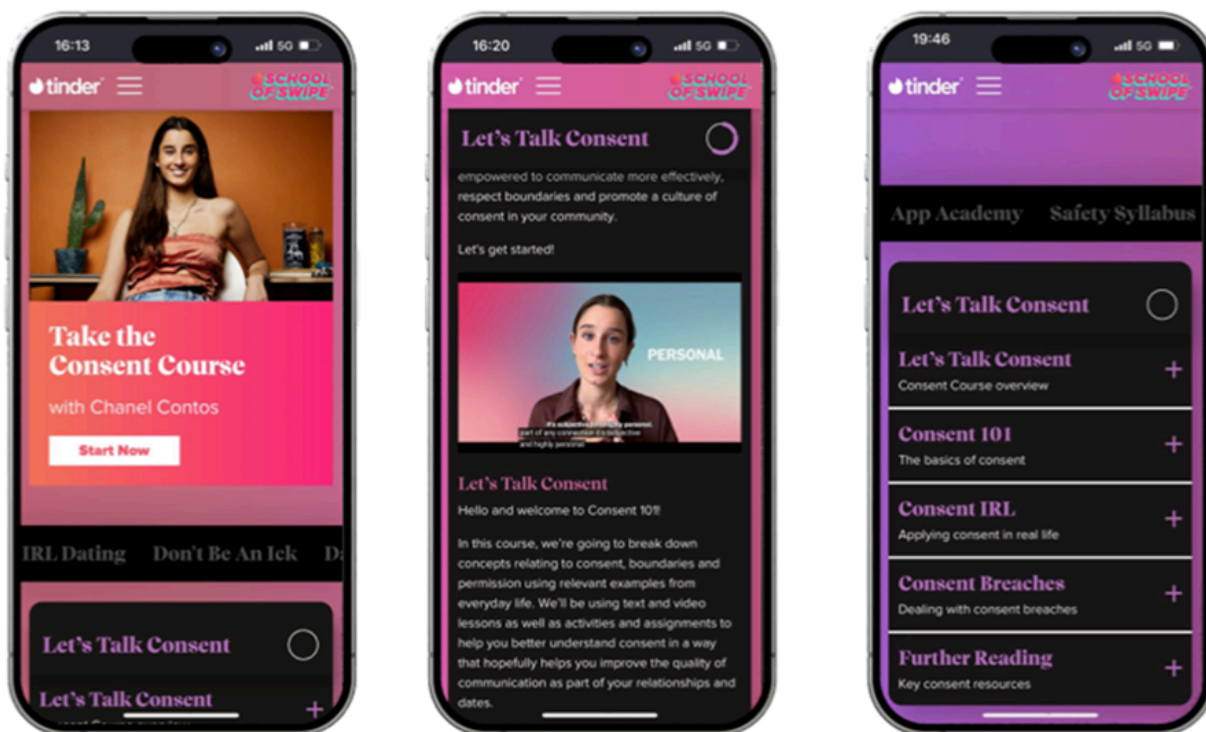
16:13

5G

tinder

SCHOOL OF SWIPE

Take the Consent Course

with Chanel Contos

Start Now

IRL Dating Don't Be An Ick D

Let's Talk Consent

Let's Talk Consent

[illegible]

16:20

5G

tinder

SCHOOL OF SWIPE

Let's Talk Consent

empowered to communicate more effectively, respect boundaries and promote a culture of consent in your community.

Let's get started!

PERSONAL

It's subjective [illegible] personal. part of any connection it's subjective and highly personal

Let's Talk Consent

Hello and welcome to Consent 101!

In this course, we're going to break down concepts relating to consent, boundaries and permission using relevant examples from everyday life. We'll be using text and video lessons as well as activities and assignments to help you better understand consent in a way that hopefully helps you improve the quality of communication as part of your relationships and dates.

19:46

5G

tinder

SCHOOL OF SWIPE

App Academy Safety Syllabus

Let's Talk Consent

Let's Talk Consent
Consent Course overview

Consent 101
The basics of consent

Consent IRL
Applying consent in real life

Consent Breaches
Dealing with consent breaches

Further Reading
Key consent resources